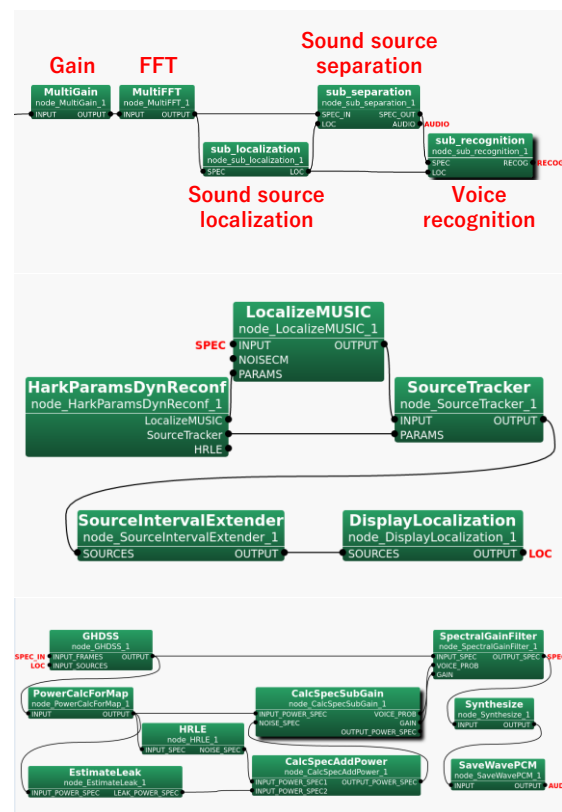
Gain

FFT

Sound source separation

MultiGain
node_MultiGain_1
INPUT OUTPUT

MultiFFT
node_MultiFFT_1
INPUT OUTPUT

sub_separation
node_sub_separation_1
SPEC_IN SPEC_OUT
LOC AUDIO

AUDIO

sub_recognition
node_sub_recognition_1
SPEC RECOG
LOC

RECOG

sub_localization
node_sub_localization_1
SPEC LOC

Sound source localization

Voice recognition

LocalizeMUSIC
node_LocalizeMUSIC_1
SPEC
INPUT OUTPUT
NOISECM
PARAMS

HarkParamsDynReconf
node_HarkParamsDynReconf_1
LocalizeMUSIC
SourceTracker
HRLE

SourceTracker
node_SourceTracker_1
INPUT OUTPUT
PARAMS

SourceIntervalExtender
node_SourceIntervalExtender_1
SOURCES OUTPUT

DisplayLocalization
node_DisplayLocalization_1
SOURCES OUTPUT
LOC

GHDSS
node_GHDSS_1
SPEC_IN
LOC
INPUT_FRAMES OUTPUT
INPUT_SOURCES

SpectralGainFilter
node_SpectralGainFilter_1
INPUT_SPEC OUTPUT_SPEC
VOICE_PROB
GAIN
SPEC

PowerCalcForMap
node_PowerCalcForMap_1
INPUT OUTPUT

CalcSpecSubGain
node_CalcSpecSubGain_1
INPUT_POWER_SPEC VOICE_PROB
NOISE_SPEC GAIN
OUTPUT_POWER_SPEC

Synthesize
node_Synthesize_1
INPUT OUTPUT

HRLE
node_HRLE_1
INPUT_SPEC NOISE_SPEC

EstimateLeak
node_EstimateLeak_1
INPUT_POWER_SPEC LEAK_POWER_SPEC

CalcSpecAddPower
node_CalcSpecAddPower_1
INPUT_POWER_SPEC1 OUTPUT_POWER_SPEC
INPUT_POWER_SPEC2

SaveWavePCM
node_SaveWavePCM_1
INPUT OUTPUT
AUD